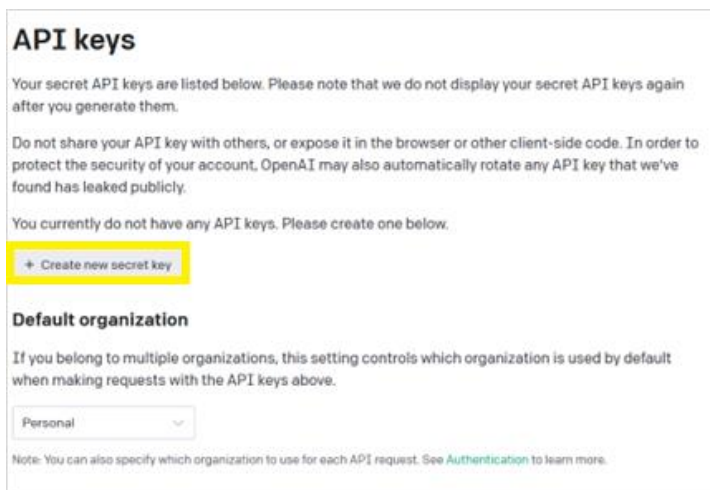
API keys

Your secret API keys are listed below. Please note that we do not display your secret API keys again after you generate them.

Do not share your API key with others, or expose it in the browser or other client-side code. In order to protect the security of your account, OpenAI may also automatically rotate any API key that we've found has leaked publicly.

You currently do not have any API keys. Please create one below.

+ Create new secret key

Default organization

If you belong to multiple organizations, this setting controls which organization is used by default when making requests with the API keys above.

Personal

Note: You can also specify which organization to use for each API request. See Authentication to learn more.